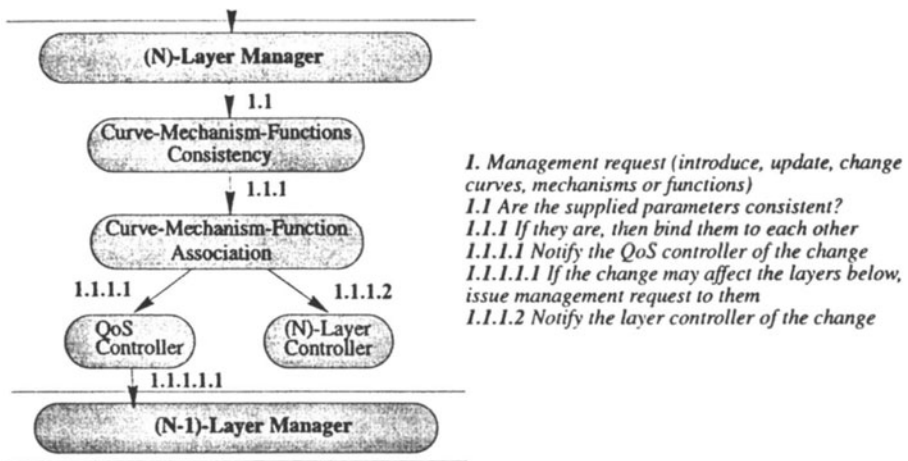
(N)-Layer Manager

1.1

Curve-Mechanism-Functions Consistency

1.1.1

Curve-Mechanism-Function Association

1.1.1.1

1.1.1.2

QoS Controller

(N)-Layer Controller

1.1.1.1.1

(N-1)-Layer Manager

1. Management request (introduce, update, change curves, mechanisms or functions)
1.1 Are the supplied parameters consistent?
1.1.1 If they are, then bind them to each other
1.1.1.1 Notify the QoS controller of the change
1.1.1.1.1 If the change may affect the layers below, issue management request to them
1.1.1.2 Notify the layer controller of the change